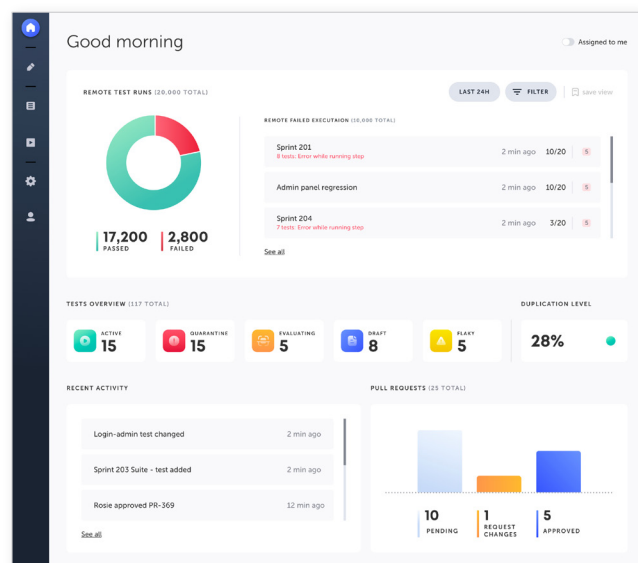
Good morning

Assigned to me

REMOTE TEST RUNS (20,000 TOTAL)

LAST 24H

FILTER

Save view

17,200
PASSED

2,800
FAILED

REMOTE FAILED EXECUTAION (10,000 TOTAL)

Sprint 201
8 tests: Error while running step
2 min ago 10/20 5

Admin panel regression
2 min ago 10/20 5

Sprint 204
7 tests: Error while running step
2 min ago 3/20 5

See all

TESTS OVERVIEW (117 TOTAL)

ACTIVE
15

QUARANTINE
15

EVALUATING
5

DRAFT
8

FLAKY
5

DUPLICATION LEVEL

28%

RECENT ACTIVITY

Login-admin test changed
2 min ago

Sprint 203 Suite - test added
2 min ago

Rosie approved PR-369
12 min ago

See all

PULL REQUESTS (25 TOTAL)

10
PENDING

1
REQUEST CHANGES

5
APPROVED